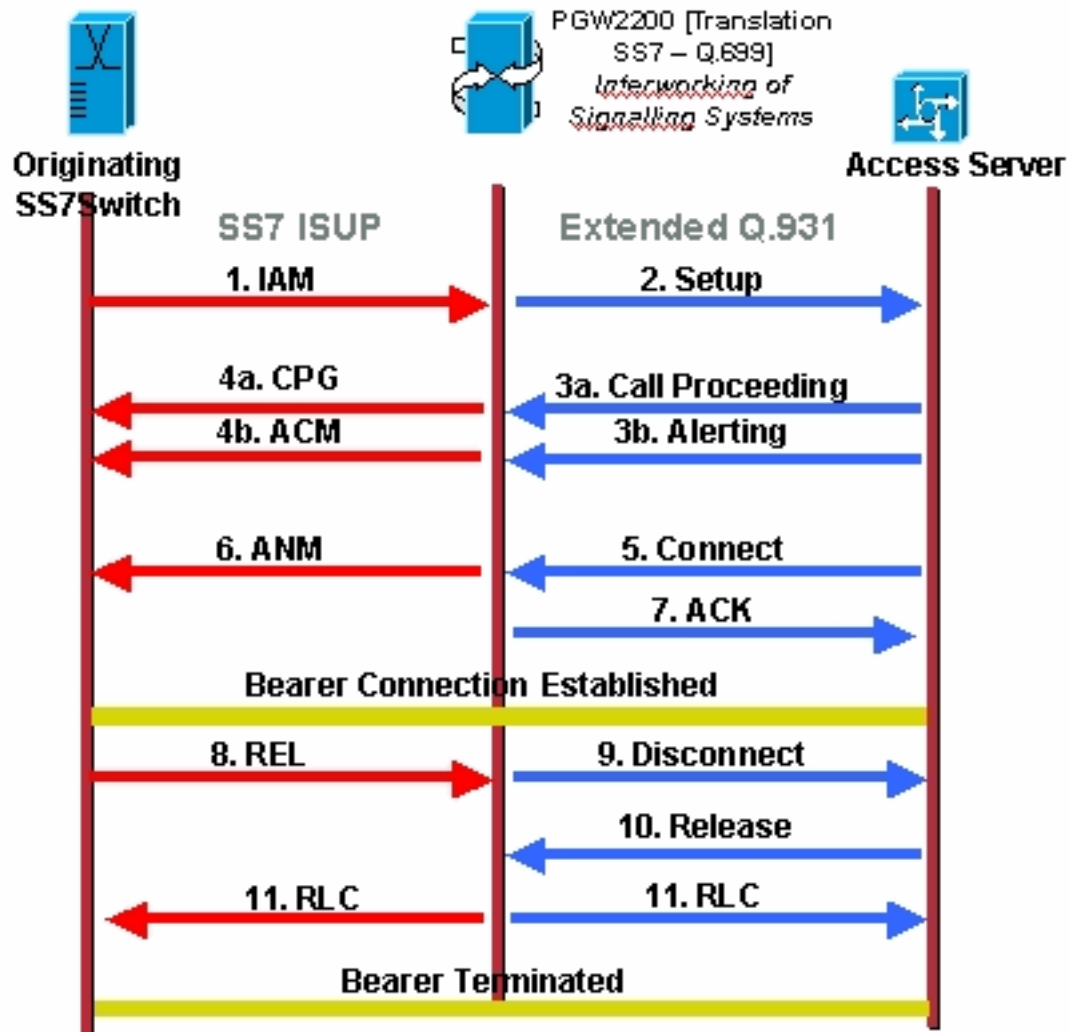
PGW2200 [Translation SS7 – Q.699] Interworking of Signalling Systems

Originating SS7Switch

Access Server

SS7 ISUP

Extended Q.931

1. IAM

2. Setup

4a. CPG

3a. Call Proceeding

4b. ACM

3b. Alerting

6. ANM

5. Connect

7. ACK

Bearer Connection Established

8. REL

9. Disconnect

10. Release

11. RLC

11. RLC

Bearer Terminated